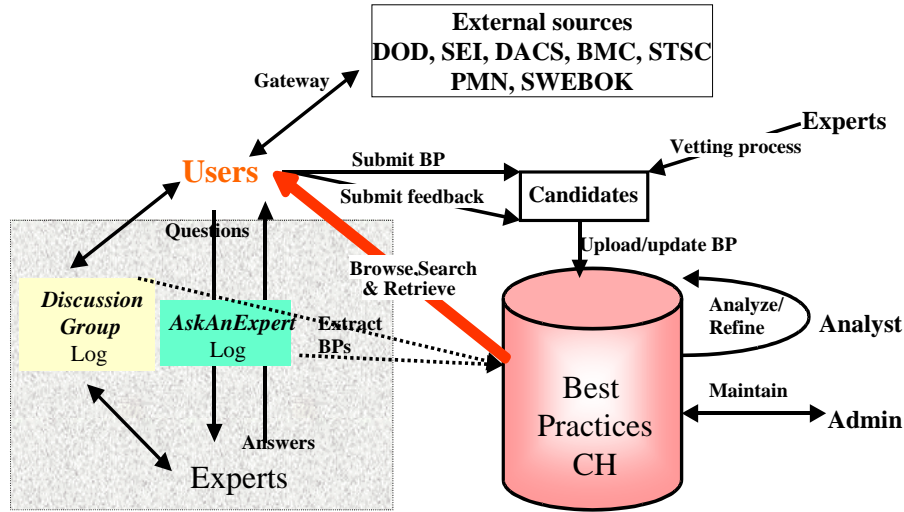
External sources
DOD, SEI, DACS, BMC, STSC
PMN, SWEBOK

Gateway

Experts

Vetting process

Users

Submit BP

Submit feedback

Candidates

Questions

Upload/update BP

Browse,Search & Retrieve

Discussion Group Log

AskAnExpert Log

Extract BPs

Analyze/ Refine

Analyst

Best Practices CH

Maintain

Admin

Answers

Experts